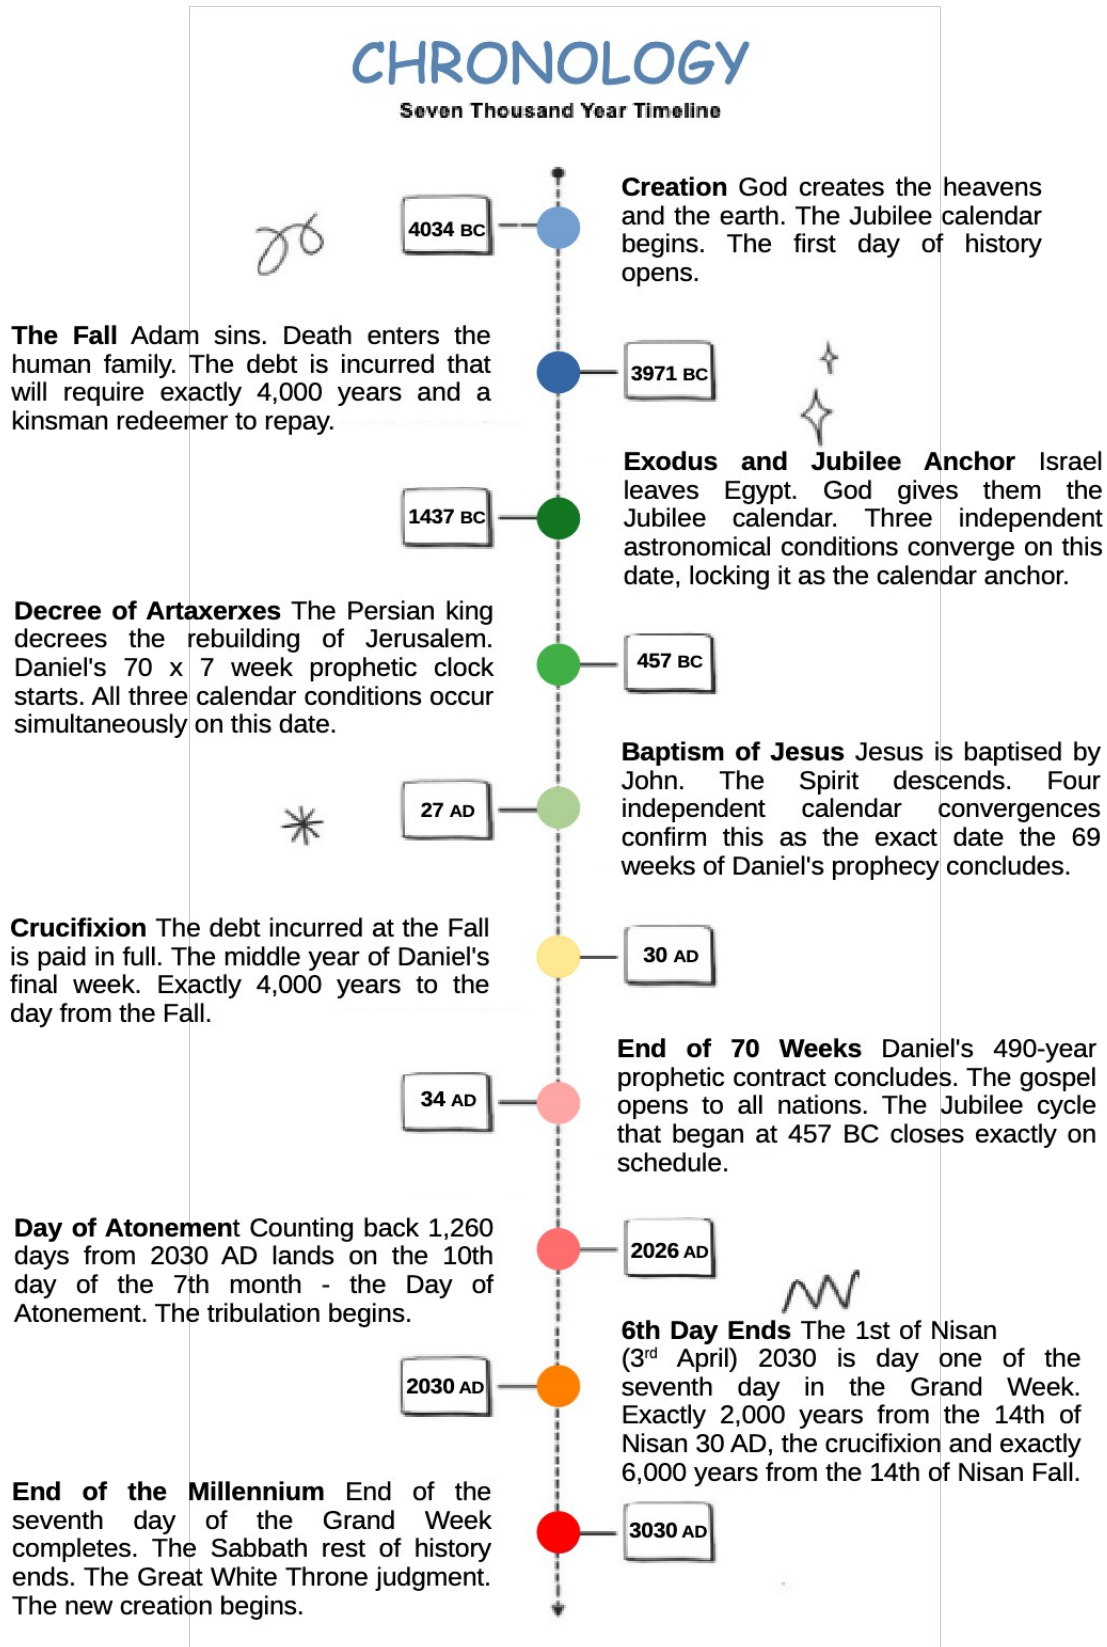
CHRONOLOGY

Seven Thousand Year Timeline

4034 BC

Creation God creates the heavens and the earth. The Jubilee calendar begins. The first day of history opens.

The Fall Adam sins. Death enters the human family. The debt is incurred that will require exactly 4,000 years and a kinsman redeemer to repay.

3971 BC

1437 BC

Exodus and Jubilee Anchor Israel leaves Egypt. God gives them the Jubilee calendar. Three independent astronomical conditions converge on this date, locking it as the calendar anchor.

Decree of Artaxerxes The Persian king decrees the rebuilding of Jerusalem. Daniel's 70 x 7 week prophetic clock starts. All three calendar conditions occur simultaneously on this date.

457 BC

27 AD

Baptism of Jesus Jesus is baptised by John. The Spirit descends. Four independent calendar convergences confirm this as the exact date the 69 weeks of Daniel's prophecy concludes.

Crucifixion The debt incurred at the Fall is paid in full. The middle year of Daniel's final week. Exactly 4,000 years to the day from the Fall.

30 AD

34 AD

End of 70 Weeks Daniel's 490-year prophetic contract concludes. The gospel opens to all nations. The Jubilee cycle that began at 457 BC closes exactly on schedule.

Day of Atonement Counting back 1,260 days from 2030 AD lands on the 10th day of the 7th month - the Day of Atonement. The tribulation begins.

2026 AD

2030 AD

6th Day Ends The 1st of Nisan ($3^{rd}$ April) 2030 is day one of the seventh day in the Grand Week. Exactly 2,000 years from the 14th of Nisan 30 AD, the crucifixion and exactly 6,000 years from the 14th of Nisan Fall.

End of the Millennium End of the seventh day of the Grand Week completes. The Sabbath rest of history ends. The Great White Throne judgment. The new creation begins.

3030 AD